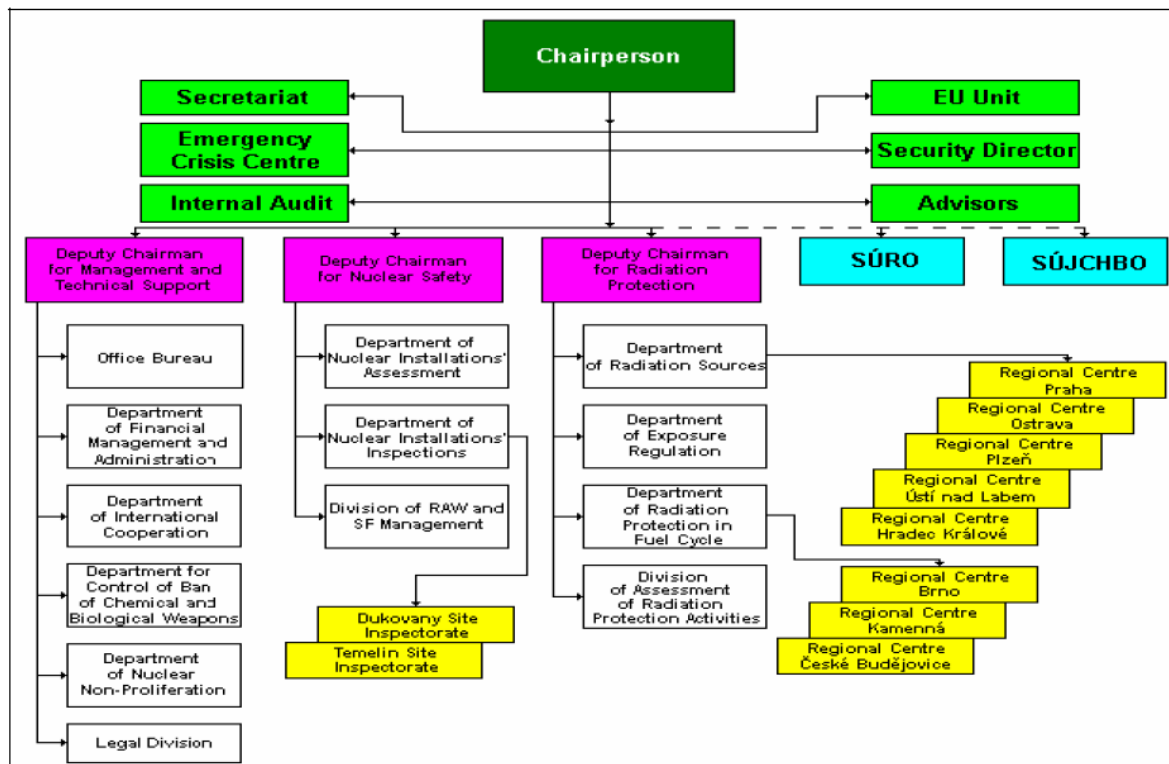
Chairperson

Secretariat

Emergency Crisis Centre

Internal Audit

EU Unit

Security Director

Advisors

Deputy Chairman for Management and Technical Support

Office Bureau

Department of Financial Management and Administration

Department of International Cooperation

Department for Control of Ban of Chemical and Biological Weapons

Department of Nuclear Non-Proliferation

Legal Division

Deputy Chairman for Nuclear Safety

Department of Nuclear Installations' Assessment

Department of Nuclear Installations' Inspections

Division of RAW and SF Management

Dukovany Site Inspectorate

Temelin Site Inspectorate

Deputy Chairman for Radiation Protection

Department of Radiation Sources

Department of Exposure Regulation

Department of Radiation Protection in Fuel Cycle

Division of Assessment of Radiation Protection Activities

SÚRO

SÚJCHBO

Regional Centre Praha

Regional Centre Ostrava

Regional Centre Plzeň

Regional Centre Ústí nad Labem

Regional Centre Hradec Králové

Regional Centre Brno

Regional Centre Kamenná

Regional Centre České Budějovice